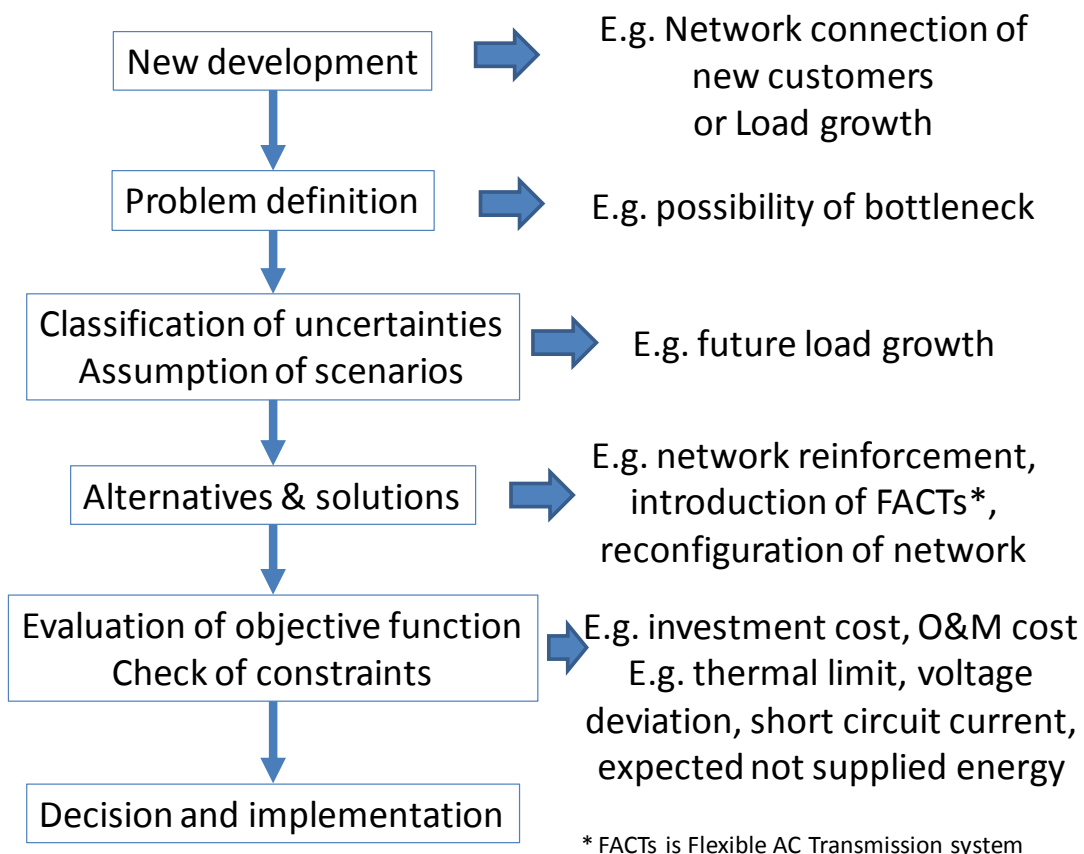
New development

E.g. Network connection of new customers or Load growth

Problem definition

E.g. possibility of bottleneck

Classification of uncertainties
Assumption of scenarios

E.g. future load growth

Alternatives & solutions

E.g. network reinforcement, introduction of FACTs*, reconfiguration of network

Evaluation of objective function
Check of constraints

E.g. investment cost, O&M cost
E.g. thermal limit, voltage deviation, short circuit current, expected not supplied energy

Decision and implementation

* FACTs is Flexible AC Transmission system